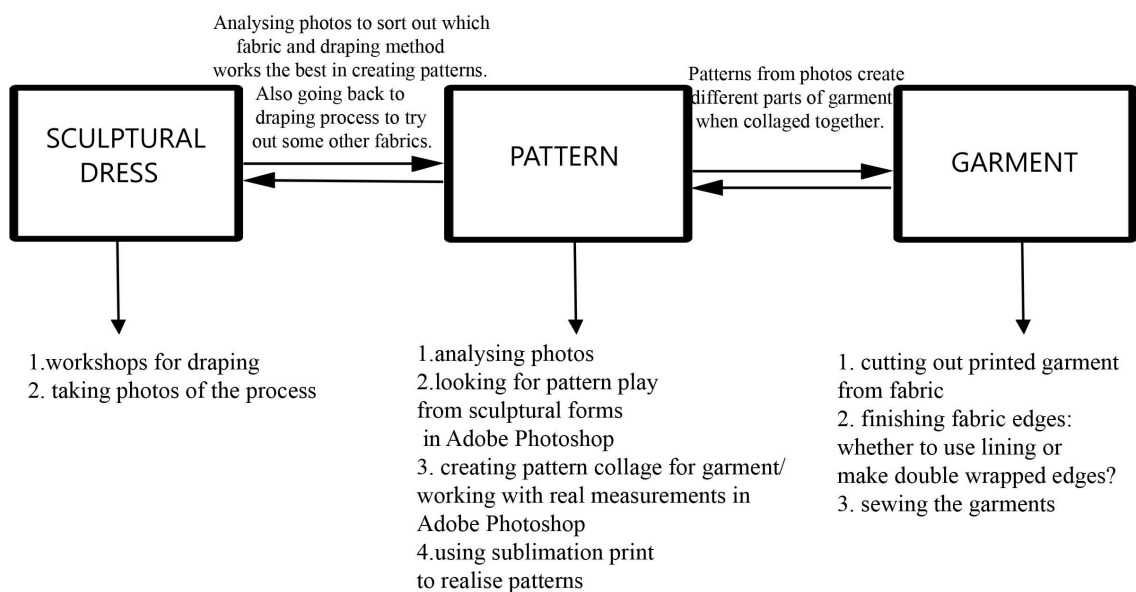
Analysing photos to sort out which fabric and draping method works the best in creating patterns. Also going back to draping process to try out some other fabrics.

Patterns from photos create different parts of garment when collaged together.

SCULPTURAL DRESS

PATTERN

GARMENT

1.workshops for draping
2. taking photos of the process

1.analysing photos
2.looking for pattern play from sculptural forms in Adobe Photoshop
3. creating pattern collage for garment/ working with real measurements in Adobe Photoshop
4.using sublimation print to realise patterns

1. cutting out printed garment from fabric
2. finishing fabric edges: whether to use lining or make double wrapped edges?
3. sewing the garments